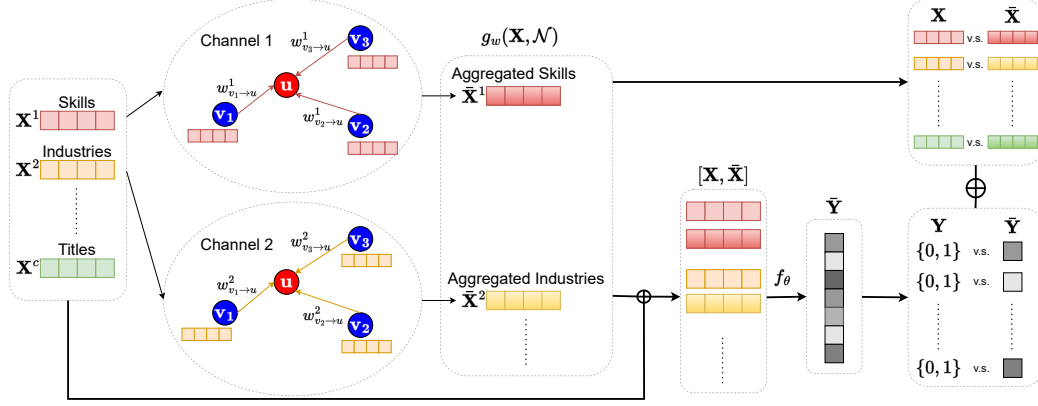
Skills
$\mathbf{X}^1$
Industries
$\mathbf{X}^2$
Titles
$\mathbf{X}^c$

Channel 1
$w^1_{v_3 \to u}$
$\mathbf{v_3}$
$\mathbf{u}$
$w^1_{v_1 \to u}$
$\mathbf{v_1}$
$w^1_{v_2 \to u}$
$\mathbf{v_2}$

Channel 2
$w^2_{v_3 \to u}$
$\mathbf{v_3}$
$\mathbf{u}$
$w^2_{v_1 \to u}$
$\mathbf{v_1}$
$w^2_{v_2 \to u}$
$\mathbf{v_2}$

$g_w(\mathbf{X}, \mathcal{N})$
Aggregated Skills
$\bar{\mathbf{X}}^1$
Aggregated Industries
$\bar{\mathbf{X}}^2$

$[\mathbf{X}, \bar{\mathbf{X}}]$
$f_\theta$
$\bar{\mathbf{Y}}$

$\mathbf{X}$ $\bar{\mathbf{X}}$
v.s.
v.s.
v.s.

$\oplus$

$\mathbf{Y}$ $\bar{\mathbf{Y}}$
$\{0,1\}$ v.s.
$\{0,1\}$ v.s.
$\{0,1\}$ v.s.